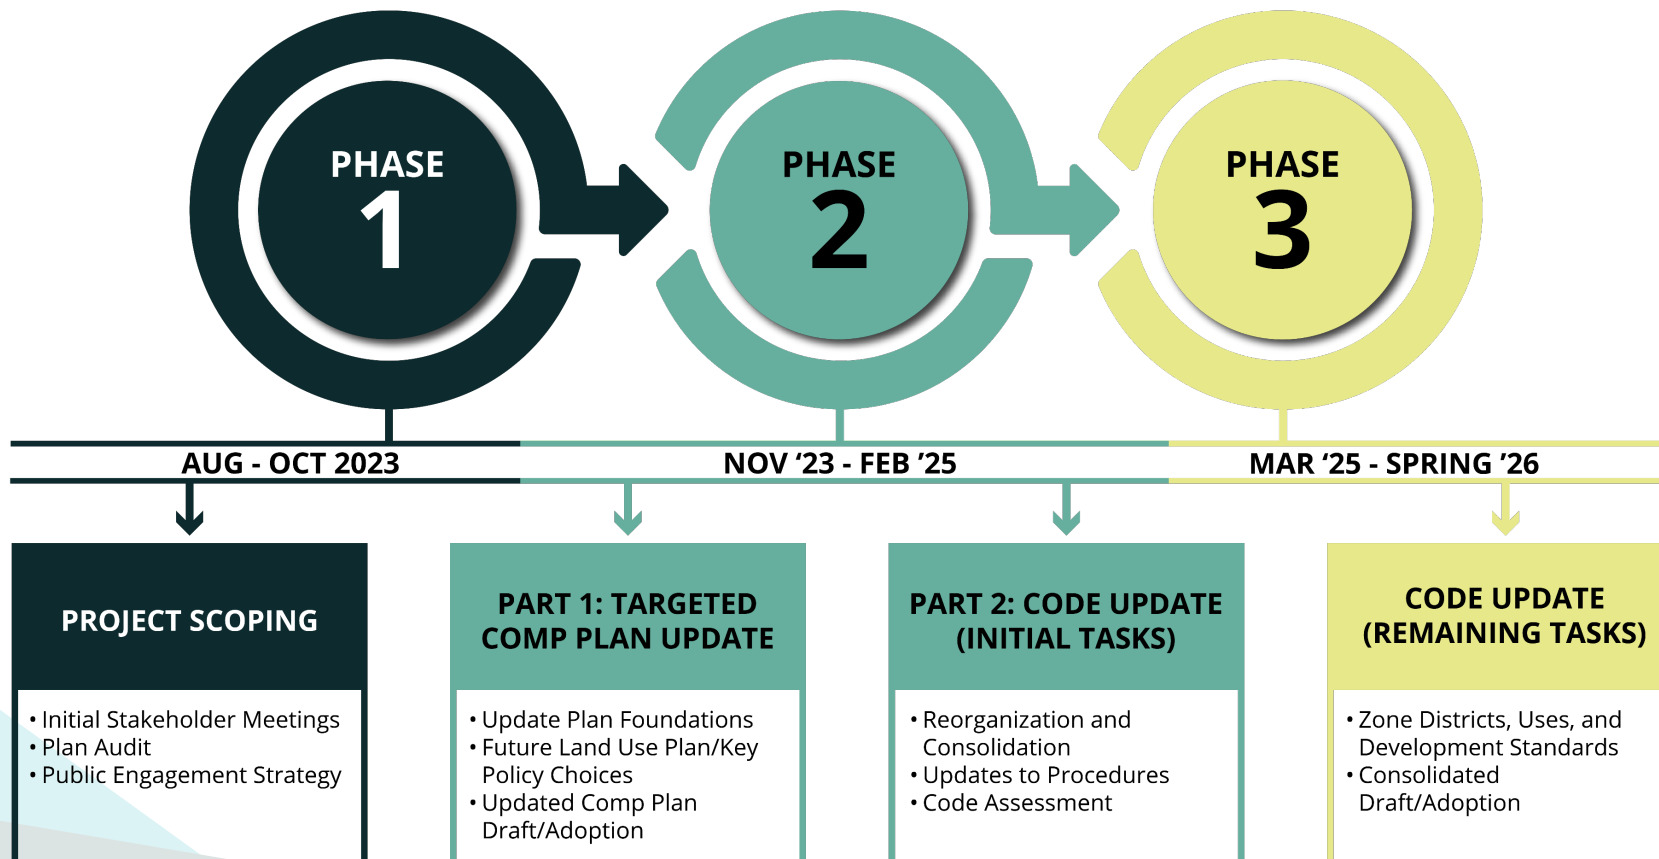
PHASE 1

PHASE 2

PHASE 3

AUG - OCT 2023

NOV ‘23 - FEB ’25

MAR ‘25 - SPRING ’26

PROJECT SCOPING

• Initial Stakeholder Meetings
• Plan Audit
• Public Engagement Strategy

PART 1: TARGETED COMP PLAN UPDATE

• Update Plan Foundations
• Future Land Use Plan/Key Policy Choices
• Updated Comp Plan Draft/Adoption

PART 2: CODE UPDATE (INITIAL TASKS)

• Reorganization and Consolidation
• Updates to Procedures
• Code Assessment

CODE UPDATE (REMAINING TASKS)

• Zone Districts, Uses, and Development Standards
• Consolidated Draft/Adoption